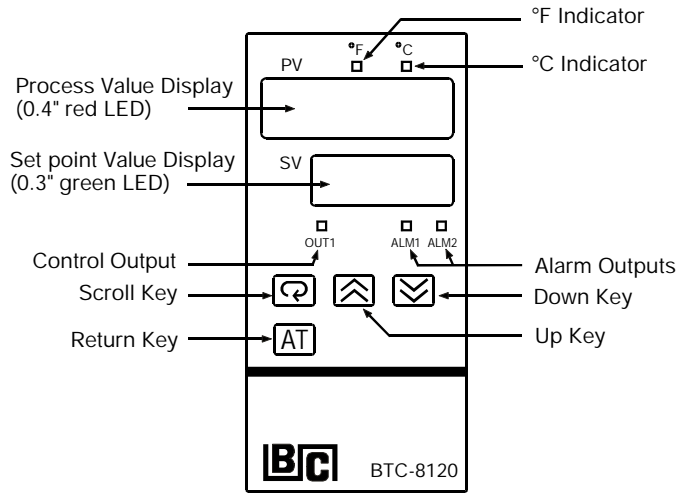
°F Indicator

°F

°C

°C Indicator

PV

Process Value Display (0.4" red LED)

Set point Value Display (0.3" green LED)

SV

OUT1

ALM1

ALM2

Control Output

Alarm Outputs

Scroll Key

Down Key

Up Key

Return Key

AT

BC

BTC-8120